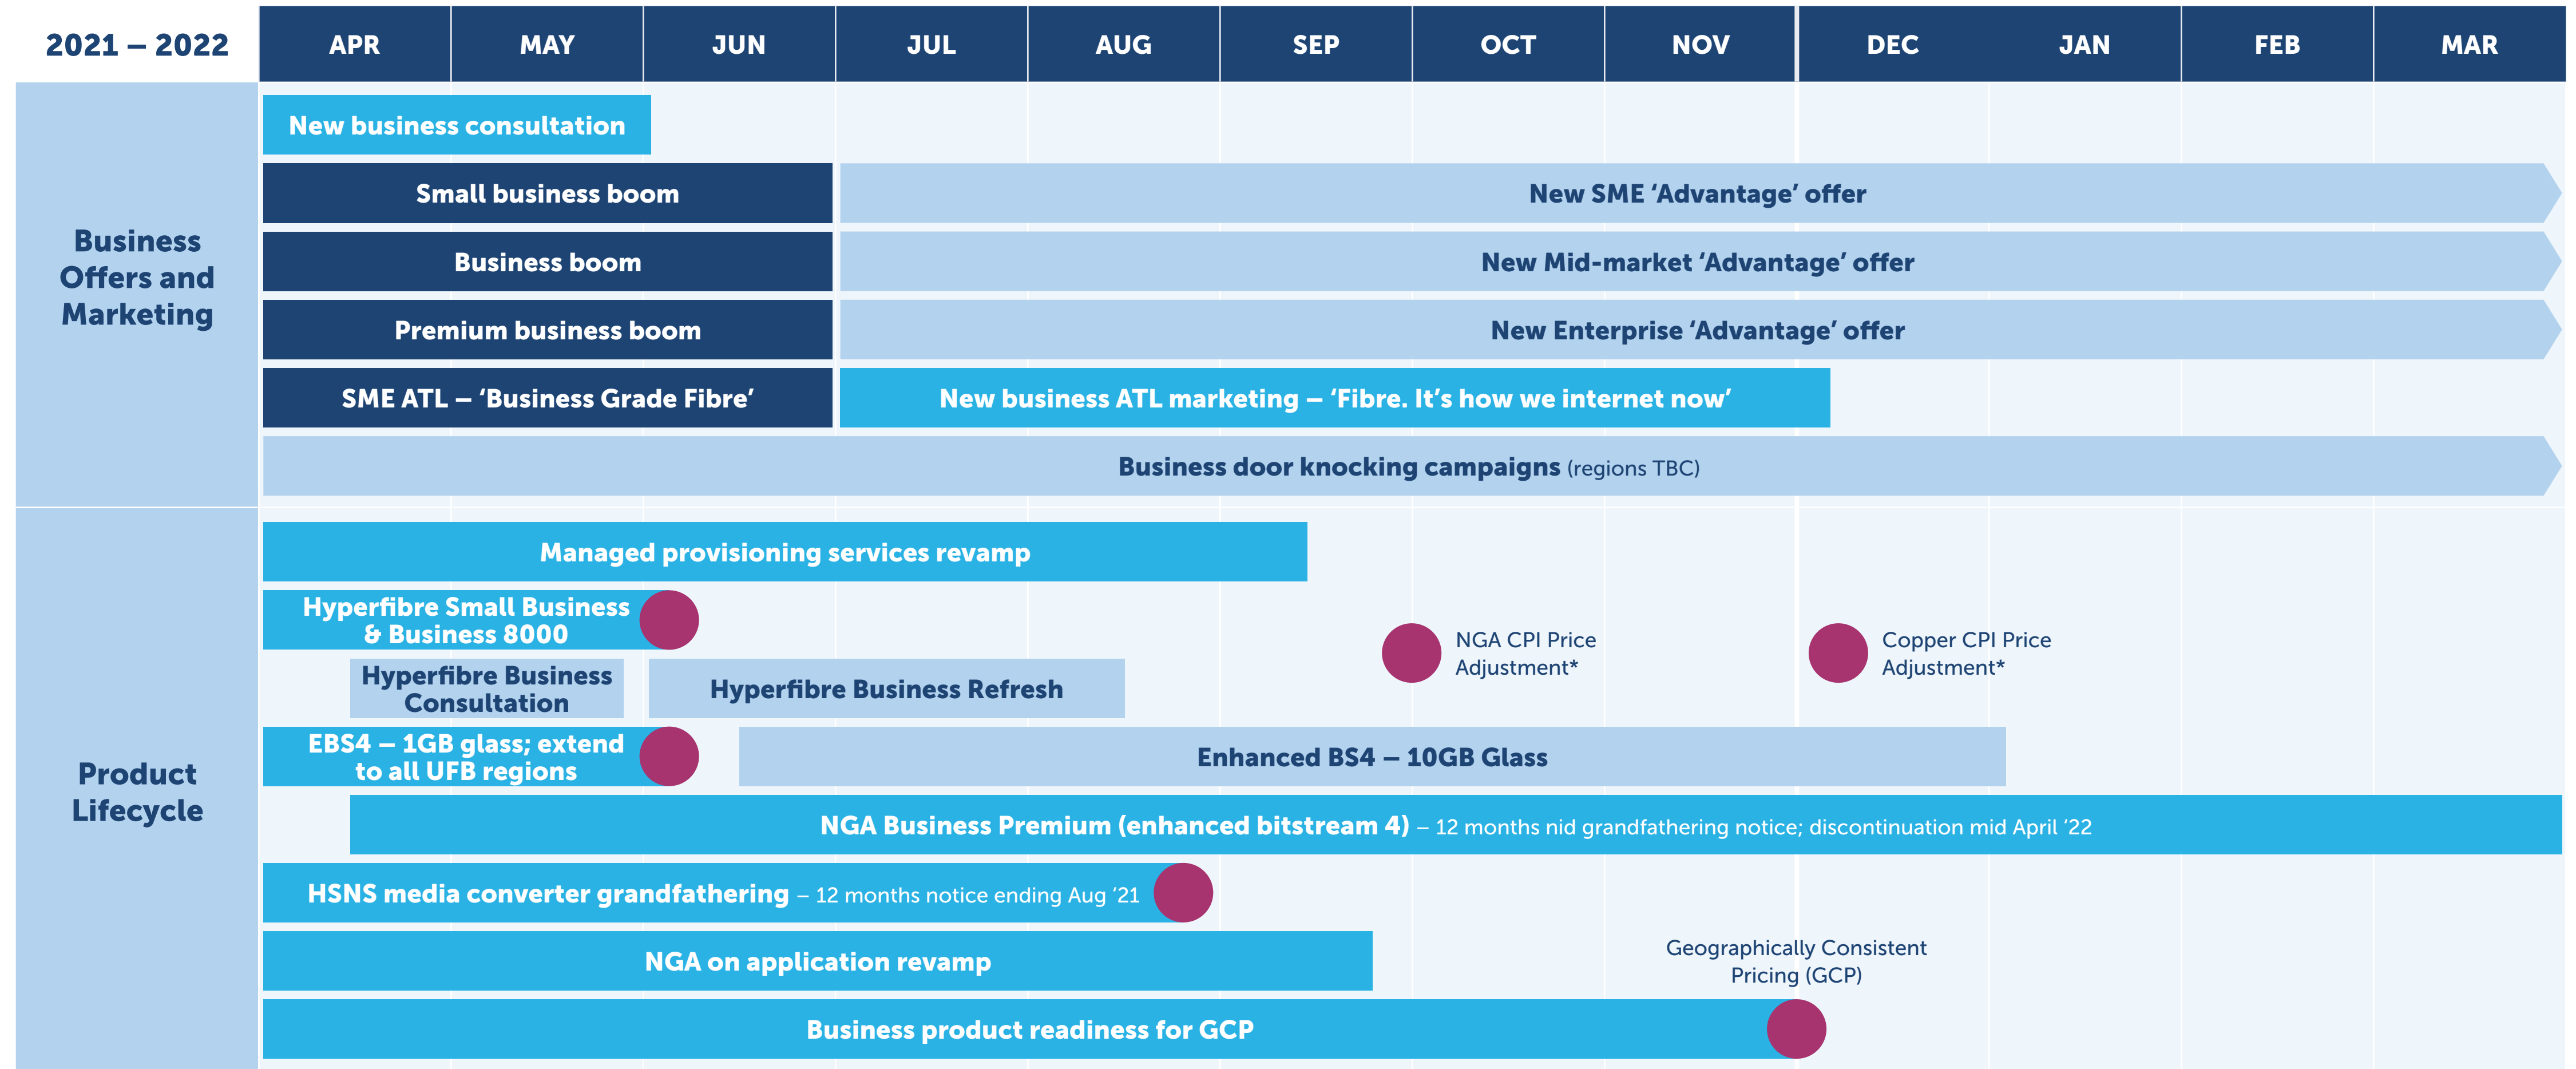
| 2021 – 2022 | APR | MAY | JUN | JUL | AUG | SEP | OCT | NOV | DEC | JAN | FEB | MAR |
|---|---|---|---|---|---|---|---|---|---|---|---|---|

Business Offers and Marketing

New business consultation

Small business boom

New SME 'Advantage' offer

Business boom

New Mid-market 'Advantage' offer

Premium business boom

New Enterprise 'Advantage' offer

SME ATL – 'Business Grade Fibre'

New business ATL marketing – 'Fibre. It's how we internet now'

Business door knocking campaigns (regions TBC)

Product Lifecycle

Managed provisioning services revamp

Hyperfibre Small Business & Business 8000

NGA CPI Price Adjustment*

Copper CPI Price Adjustment*

Hyperfibre Business Consultation

Hyperfibre Business Refresh

EBS4 – 1GB glass; extend to all UFB regions

Enhanced BS4 – 10GB Glass

NGA Business Premium (enhanced bitstream 4) – 12 months nid grandfathering notice; discontinuation mid April '22

HSNS media converter grandfathering – 12 months notice ending Aug '21

NGA on application revamp

Geographically Consistent Pricing (GCP)

Business product readiness for GCP